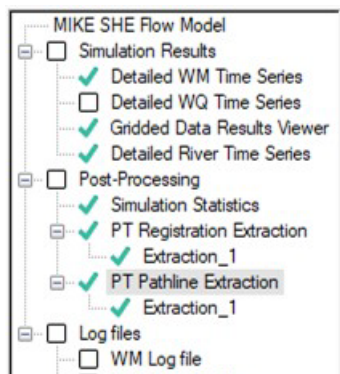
MIKE SHE Flow Model
Simulation Results
Detailed WM Time Series
Detailed WQ Time Series
Gridded Data Results Viewer
Detailed River Time Series
Post-Processing
Simulation Statistics
PT Registration Extraction
Extraction_1
PT Pathline Extraction
Extraction_1
Log files
WM Log file